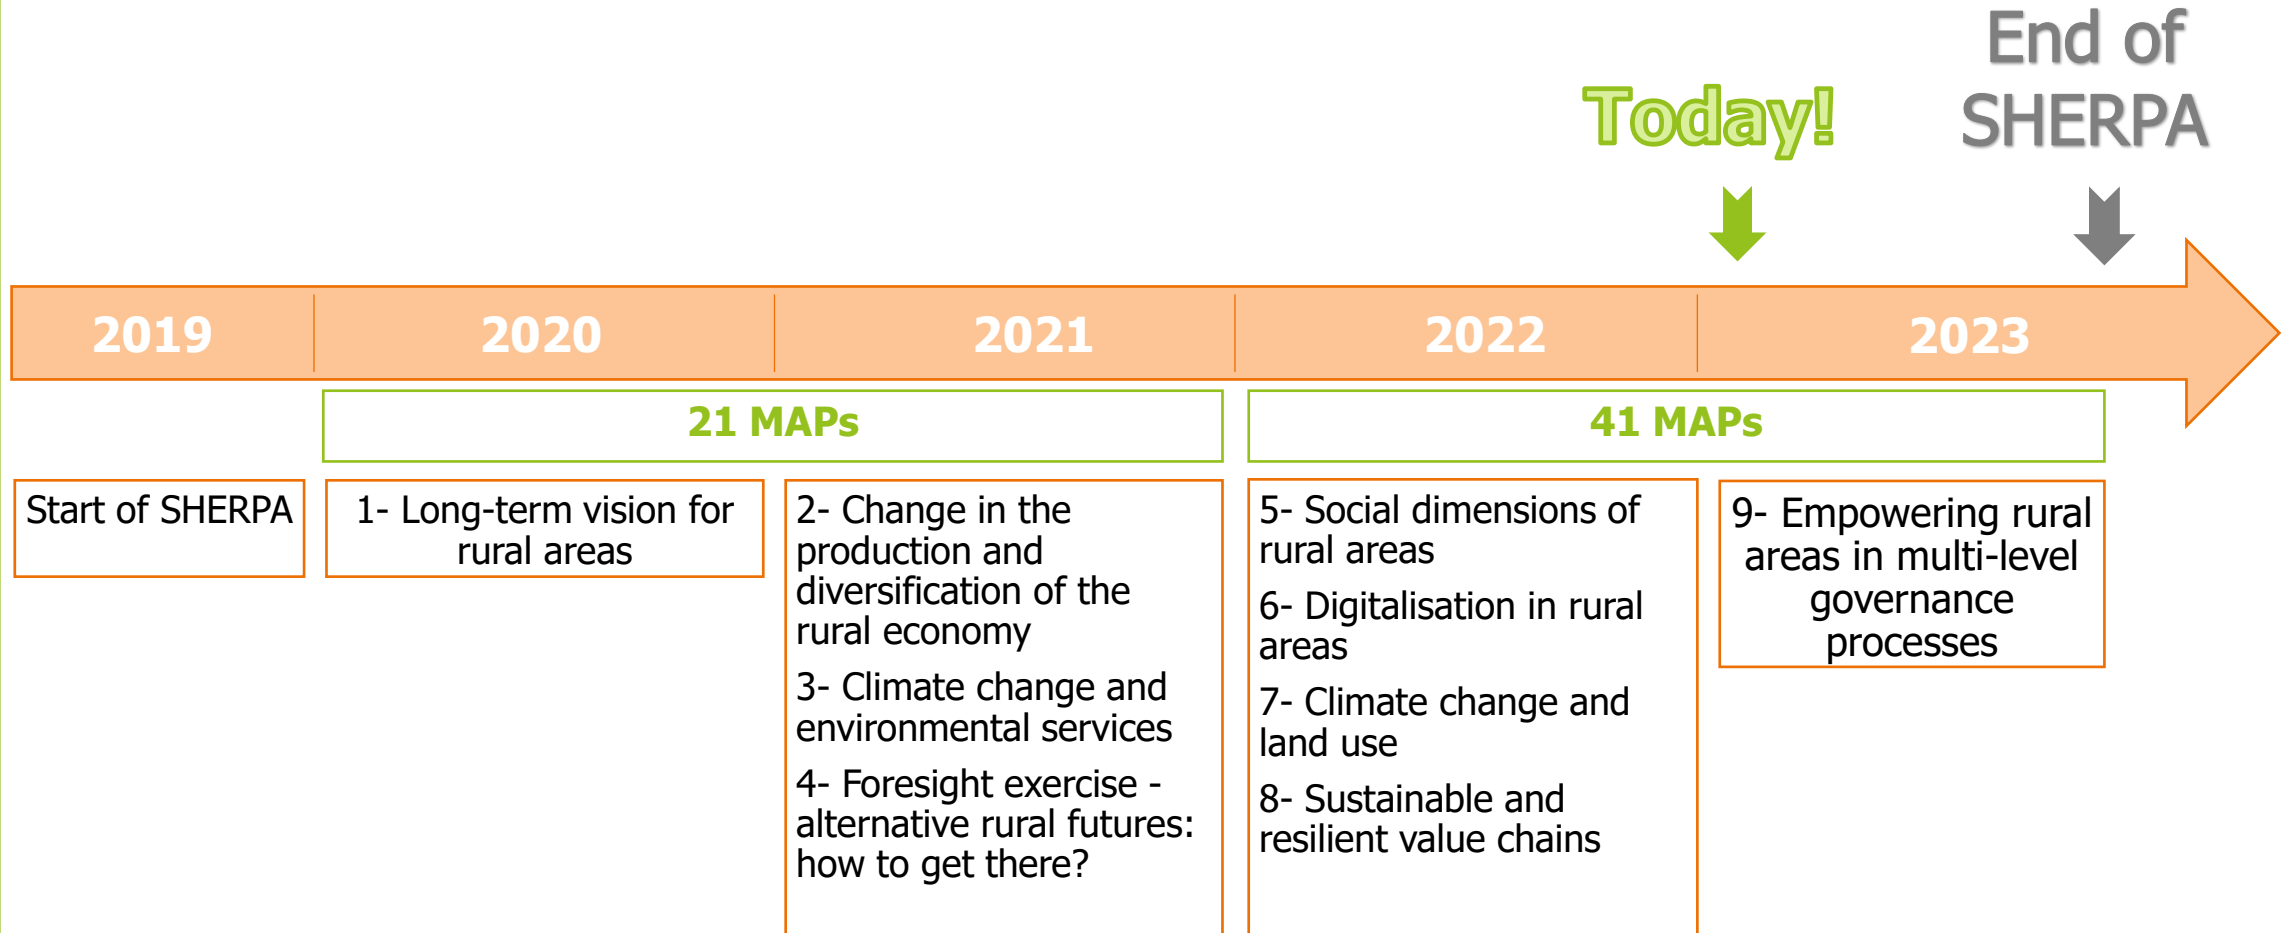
End of SHERPA

Today!

2019

2020

2021

2022

2023

21 MAPs

41 MAPs

Start of SHERPA

1- Long-term vision for rural areas

2- Change in the production and diversification of the rural economy

3- Climate change and environmental services

4- Foresight exercise - alternative rural futures: how to get there?

5- Social dimensions of rural areas

6- Digitalisation in rural areas

7- Climate change and land use

8- Sustainable and resilient value chains

9- Empowering rural areas in multi-level governance processes